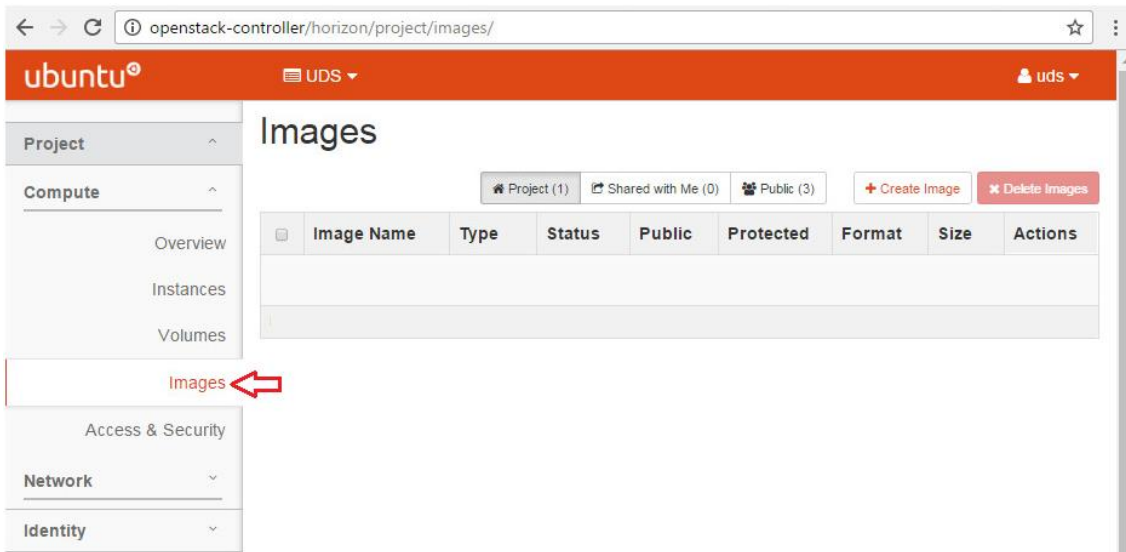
openstack-controller/horizon/project/images/

ubuntu

UDS

uds

Project

Compute

Overview

Instances

Volumes

Images

Access & Security

Network

Identity

Images

Project (1) Shared with Me (0) Public (3)

+ Create Image

Delete Images

|  | Image Name | Type | Status | Public | Protected | Format | Size | Actions |
|---|---|---|---|---|---|---|---|---|
|  |  |  |  |  |  |  |  |  |